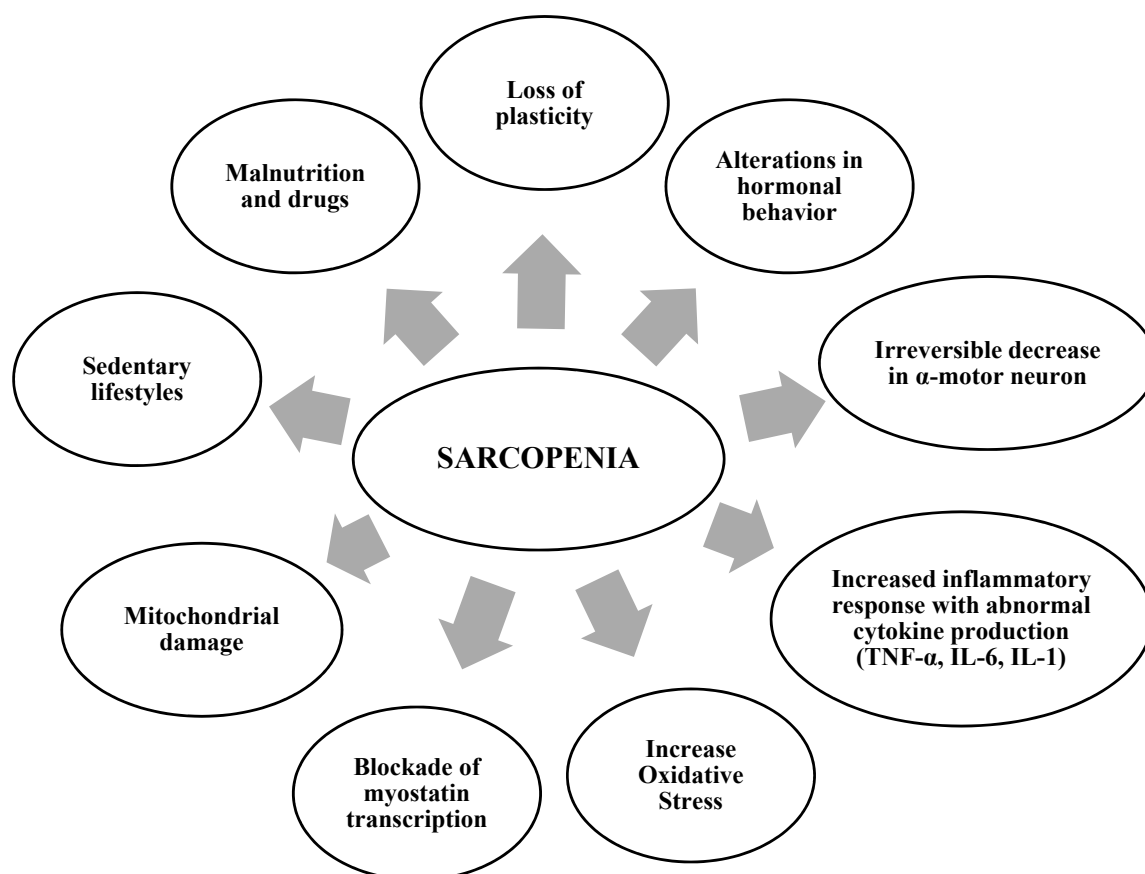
Loss of plasticity

Malnutrition and drugs

Alterations in hormonal behavior

Sedentary lifestyles

Irreversible decrease in α-motor neuron

SARCOPENIA

Mitochondrial damage

Increased inflammatory response with abnormal cytokine production (TNF-α, IL-6, IL-1)

Blockade of myostatin transcription

Increase Oxidative Stress